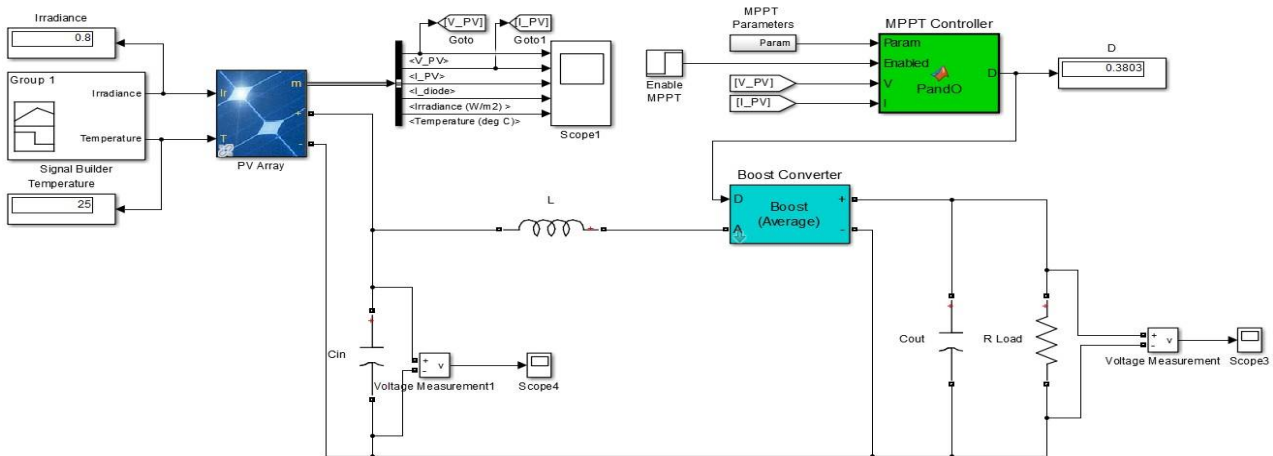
Irradiance
0.8

Group 1
Irradiance
Temperature
Signal Builder

Temperature
25

Ir
T
m
PV Array

[V_PV]
Goto
[I_PV]
Goto1

<V_PV>
<I_PV>
<I_diode>
<Irradiance (W/m2) >
<Temperature (deg C)>

Scope1

Enable MPPT

MPPT Parameters
Param

MPPT Controller
Param
Enabled
V
I
D
PandO

[V_PV]
[I_PV]

D
0.3803

Boost Converter
D
Boost
(Average)
A

L

Cin
+
v
-
Voltage Measurement1
Scope4

Cout
R Load
+
v
-
Voltage Measurement
Scope3